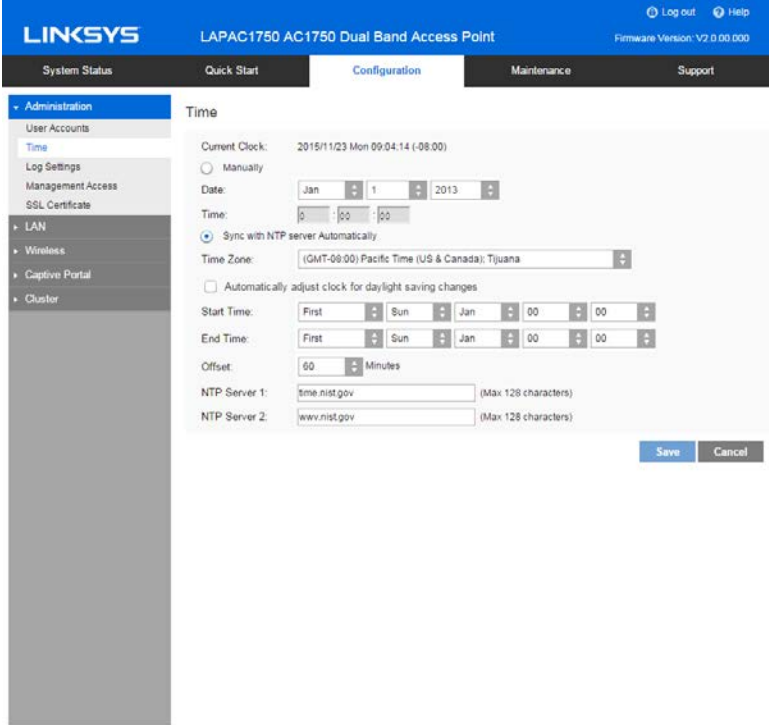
Log out Help

LINKSYS LAPAC1750 AC1750 Dual Band Access Point Firmware Version: V2.0.00.000

System Status Quick Start Configuration Maintenance Support

Administration
User Accounts
Time
Log Settings
Management Access
SSL Certificate
LAN
Wireless
Captive Portal
Cluster

Time

Current Clock: 2015/11/23 Mon 09:04:14 (-08:00)

Manually

Date: Jan 1 2013

Time: 0 : 00 : 00

Sync with NTP server Automatically

Time Zone: (GMT-08:00) Pacific Time (US & Canada); Tijuana

Automatically adjust clock for daylight saving changes

Start Time: First Sun Jan 00 00

End Time: First Sun Jan 00 00

Offset: 60 Minutes

NTP Server 1: time.nist.gov (Max 128 characters)

NTP Server 2: wwv.nist.gov (Max 128 characters)

Save Cancel